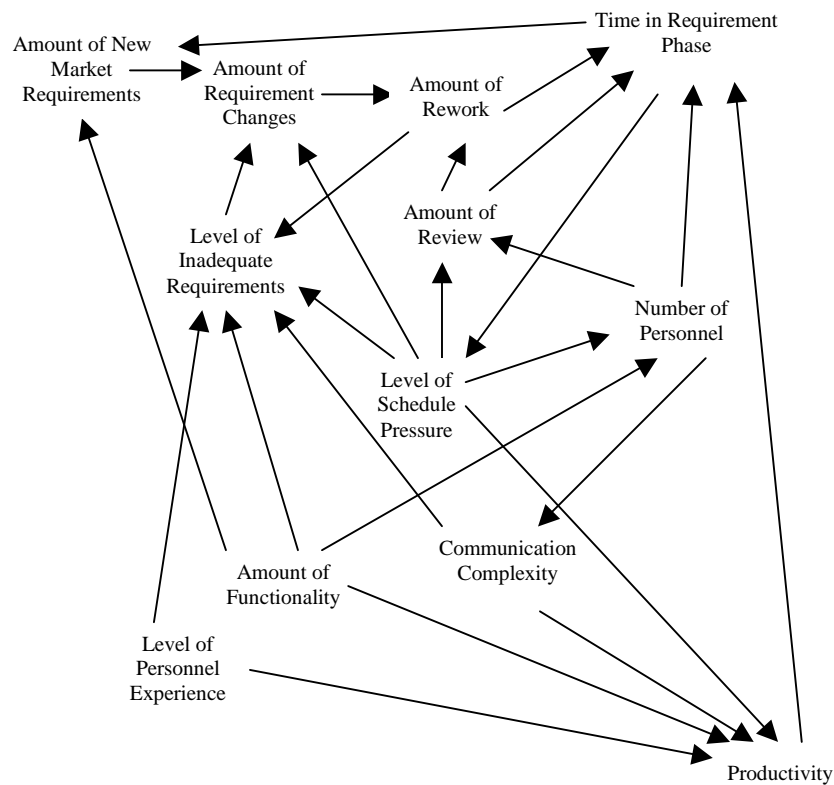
Time in Requirement Phase

Amount of New Market Requirements

Amount of Requirement Changes

Amount of Rework

Amount of Review

Level of Inadequate Requirements

Number of Personnel

Level of Schedule Pressure

Communication Complexity

Amount of Functionality

Level of Personnel Experience

Productivity